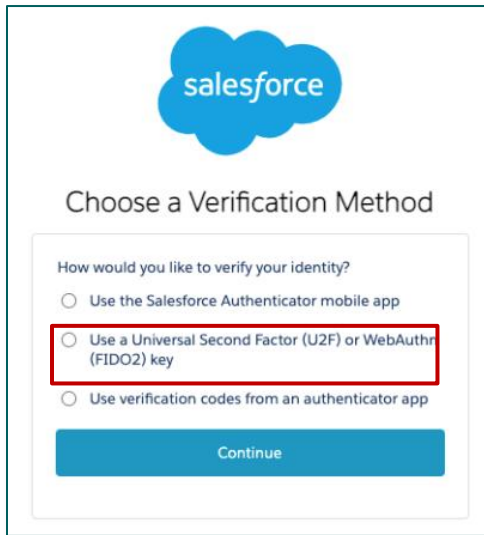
salesforce

Choose a Verification Method

How would you like to verify your identity?

Use the Salesforce Authenticator mobile app

Use a Universal Second Factor (U2F) or WebAuthn (FIDO2) key

Use verification codes from an authenticator app

Continue